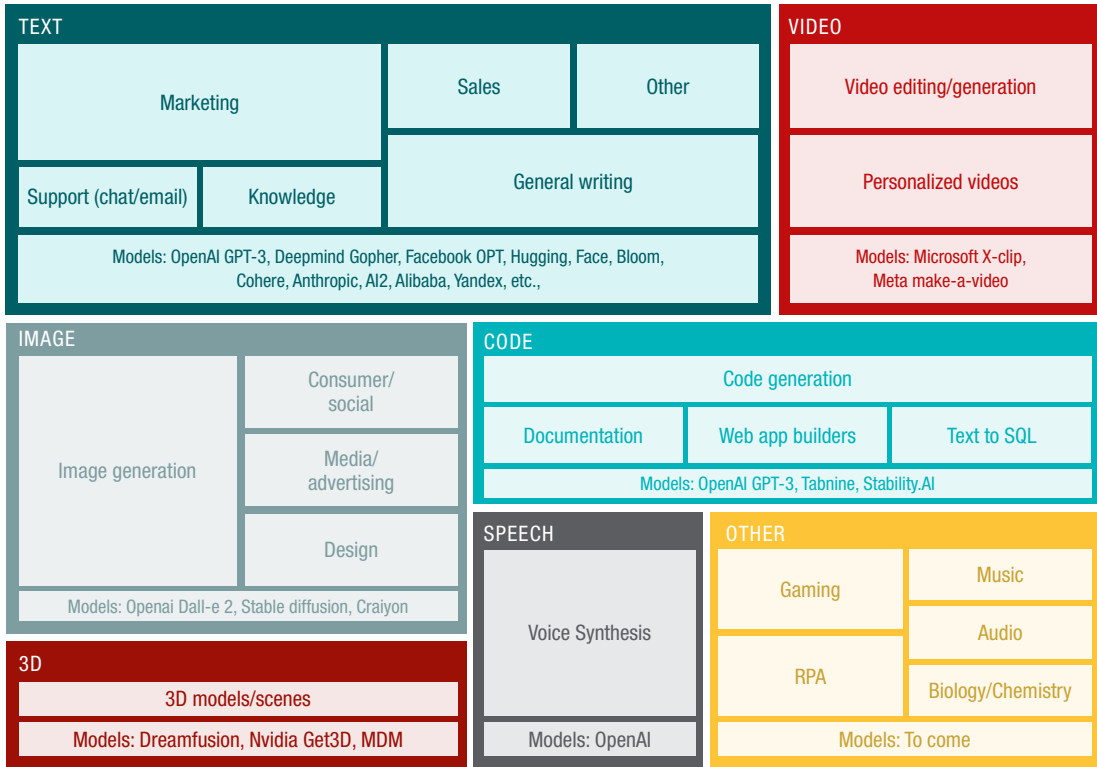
TEXT

Marketing

Sales

Other

Support (chat/email)

Knowledge

General writing

Models: OpenAI GPT-3, Deepmind Gopher, Facebook OPT, Hugging, Face, Bloom, Cohere, Anthropic, AI2, Alibaba, Yandex, etc.,

VIDEO

Video editing/generation

Personalized videos

Models: Microsoft X-clip, Meta make-a-video

IMAGE

Image generation

Consumer/ social

Media/ advertising

Design

Models: Openai Dall-e 2, Stable diffusion, Craiyon

CODE

Code generation

Documentation

Web app builders

Text to SQL

Models: OpenAI GPT-3, Tabnine, Stability.AI

SPEECH

Voice Synthesis

Models: OpenAI

OTHER

Gaming

Music

Audio

RPA

Biology/Chemistry

Models: To come

3D

3D models/scenes

Models: Dreamfusion, Nvidia Get3D, MDM